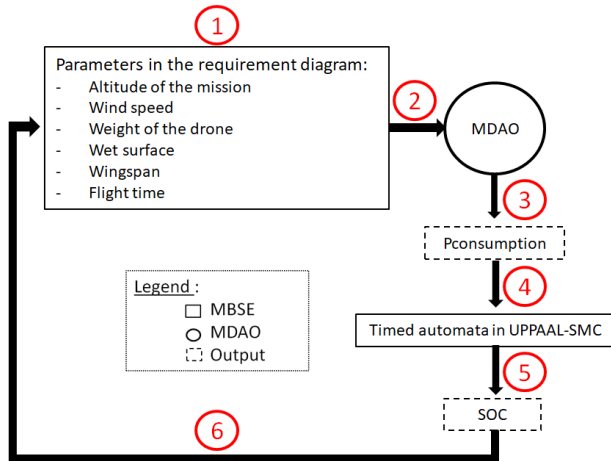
1

Parameters in the requirement diagram:
- Altitude of the mission
- Wind speed
- Weight of the drone
- Wet surface
- Wingspan
- Flight time

2

MDAO

3

Pconsumption

4

Timed automata in UPPAAL-SMC

5

SOC

6

Legend :
MBSE
MDAO
Output